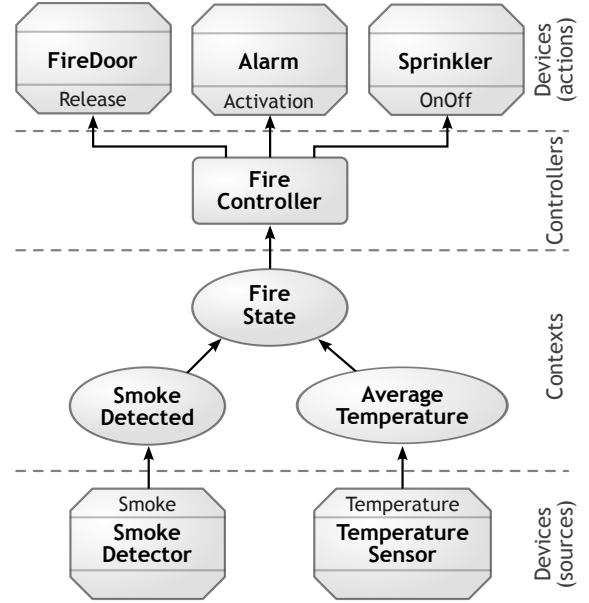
FireDoor
Release

Alarm
Activation

Sprinkler
OnOff

Devices (actions)

Fire Controller

Controllers

Fire State

Smoke Detected

Average Temperature

Contexts

Smoke
Smoke Detector

Temperature
Temperature Sensor

Devices (sources)